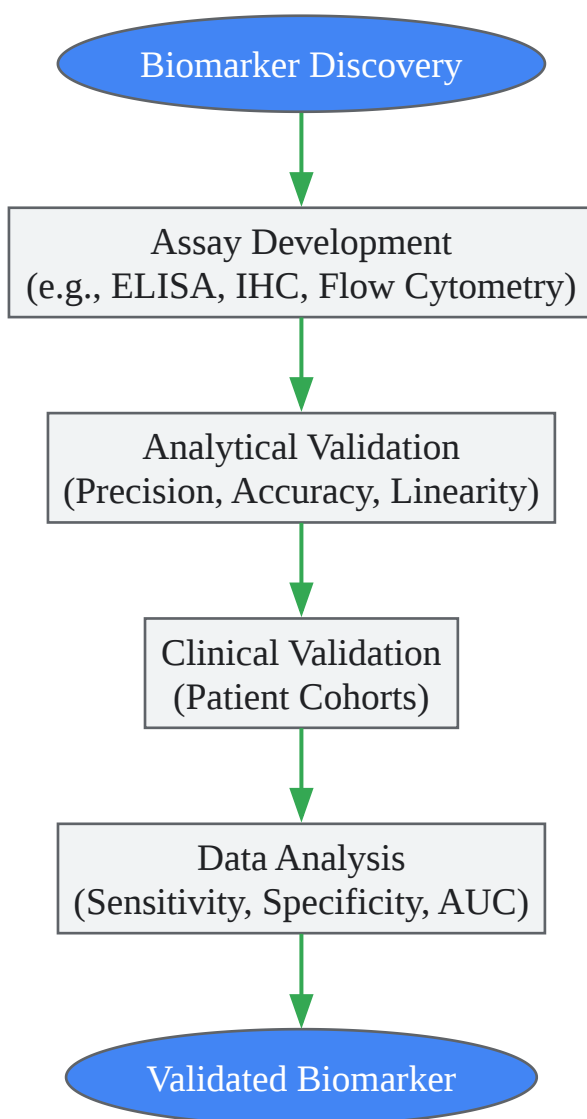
Biomarker Discovery

Assay Development
(e.g., ELISA, IHC, Flow Cytometry)

Analytical Validation
(Precision, Accuracy, Linearity)

Clinical Validation
(Patient Cohorts)

Data Analysis
(Sensitivity, Specificity, AUC)

Validated Biomarker